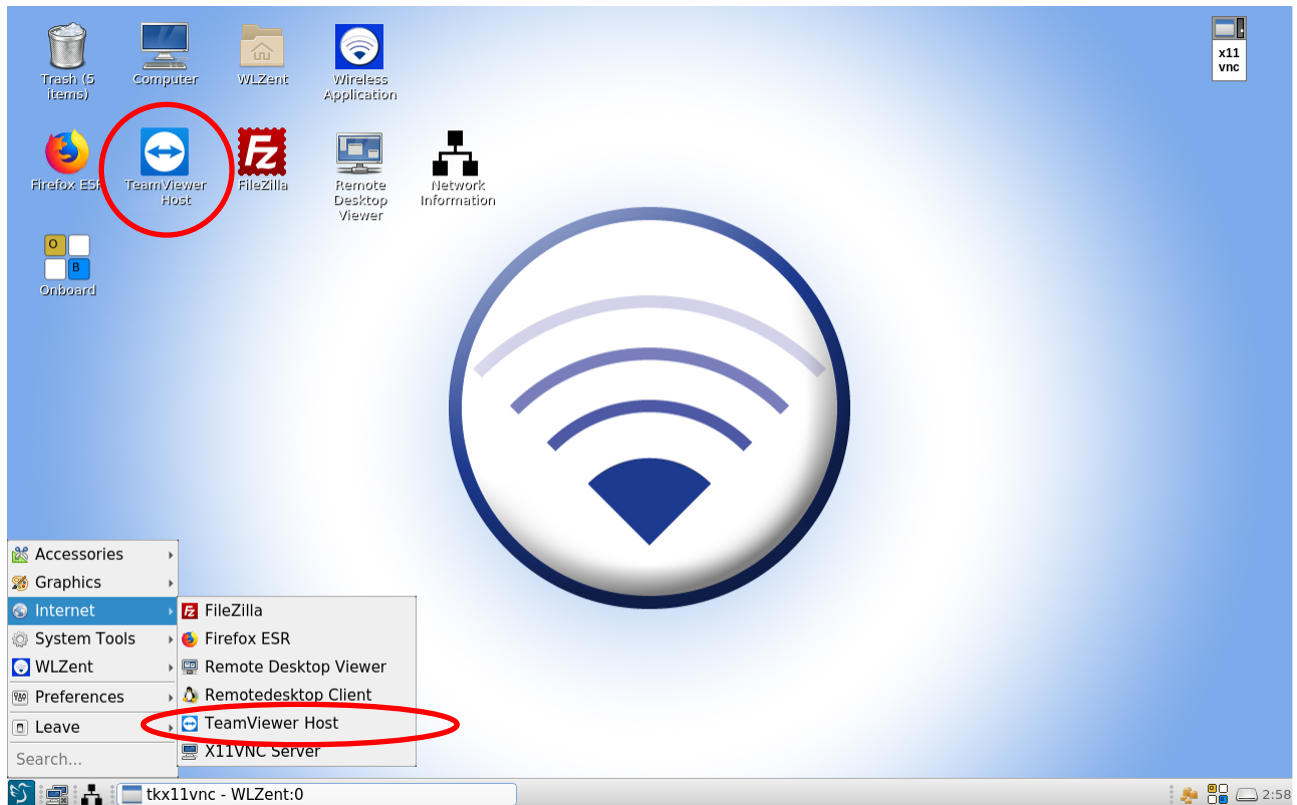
Trash (5 items)
Computer
WLZent
Wireless Application
x11 vnc
Firefox ESR
TeamViewer Host
FileZilla
Remote Desktop Viewer
Network Information
O
B
Onboard

Accessories
Graphics
Internet
System Tools
WLZent
Preferences
Leave
Search...

FileZilla
Firefox ESR
Remote Desktop Viewer
Remotedesktop Client
TeamViewer Host
X11VNC Server

tkx11vnc - WLZent:0
2:58